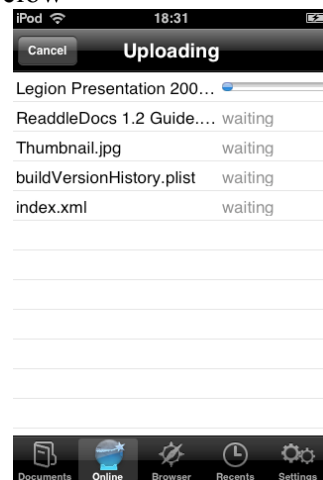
iPod
18:31
Cancel
Uploading
Legion Presentation 200…
ReaddleDocs 1.2 Guide.… waiting
Thumbnail.jpg waiting
buildVersionHistory.plist waiting
index.xml waiting
Documents
Online
Browser
Recents
Settings